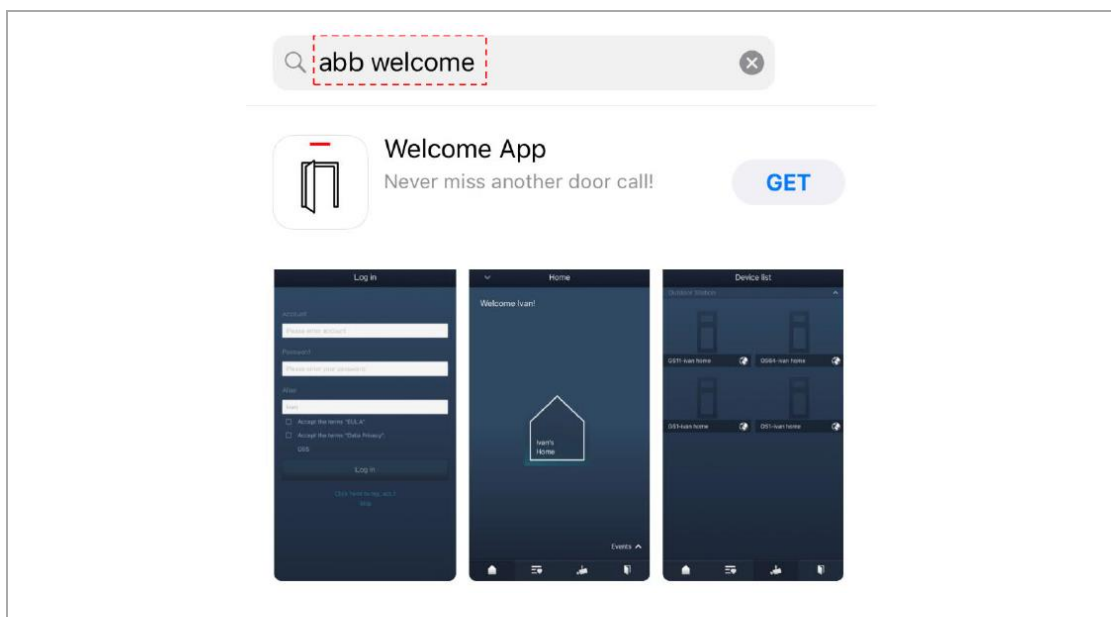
abb welcome

Welcome App
Never miss another door call!
GET

Log in
Account
Please enter account
Password
Please enter your password
Alias
Ivan
Accept the terms "EULA"
Accept the terms "Data Privacy"
OSS
Log in
Click here to reg. acc.
Skip

Home
Welcome Ivan!
Ivan's Home
Events

Device list
Outdoor Station
OS11-ivan home
OS64-ivan home
OS1-ivan home
OS1-ivan home